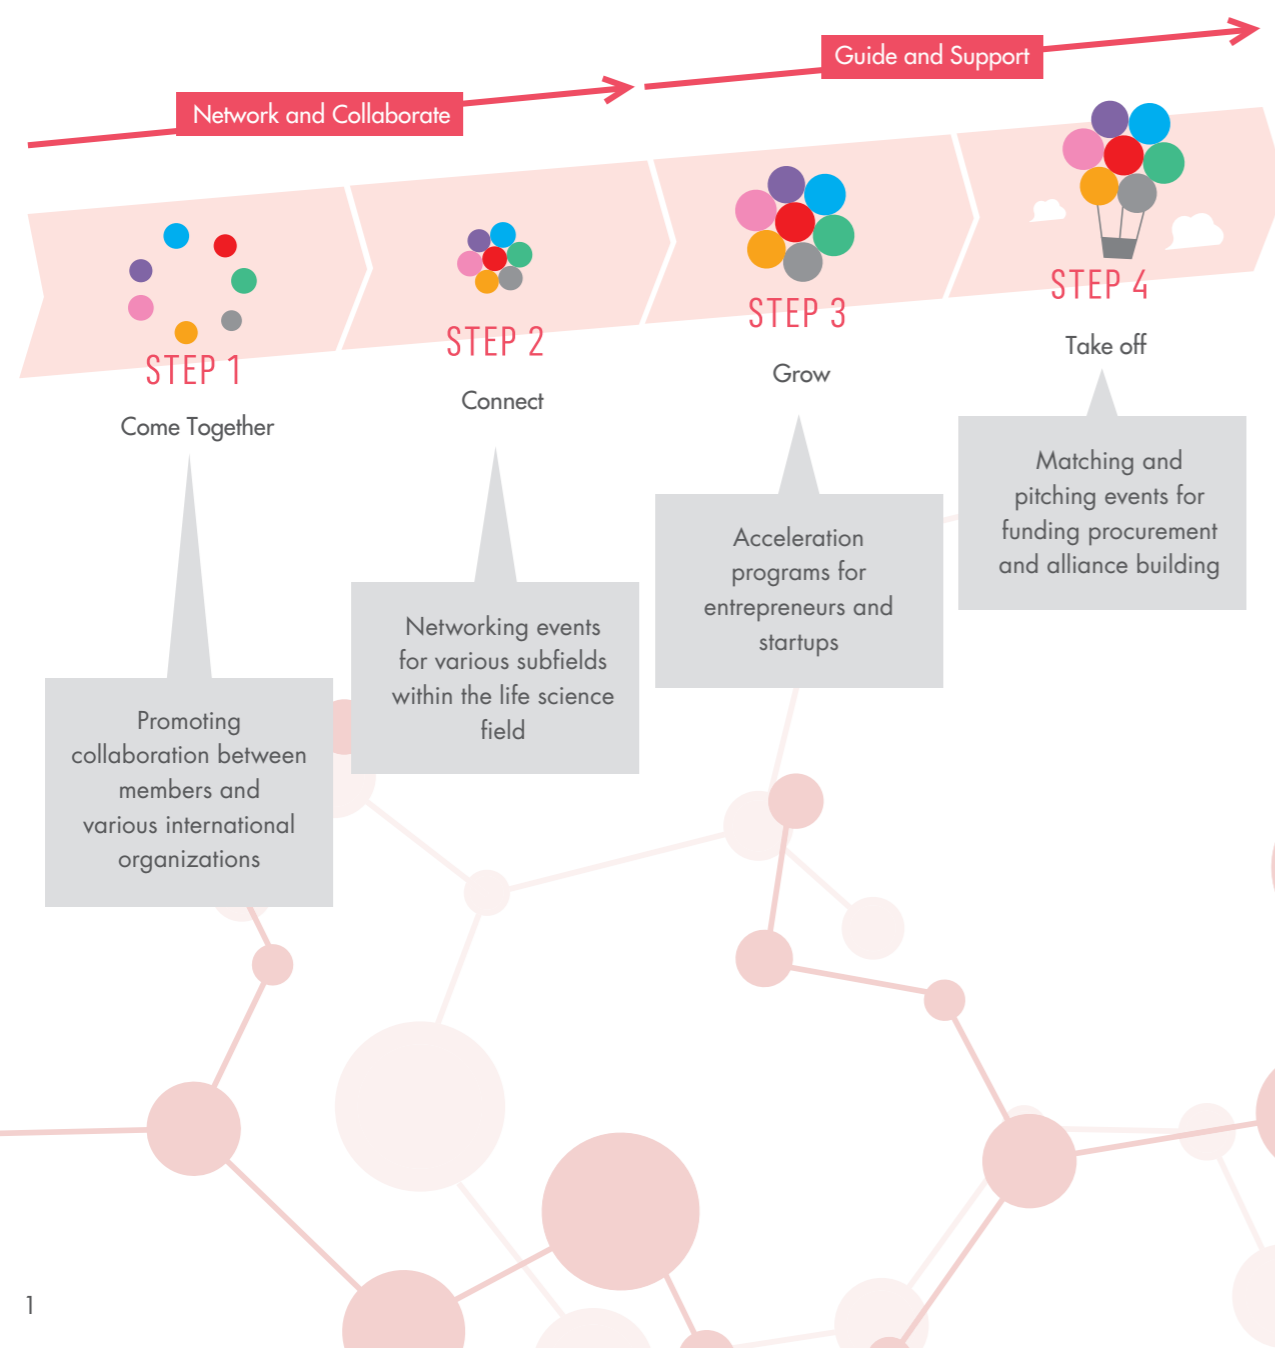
Guide and Support

Network and Collaborate

STEP 1

Come Together

STEP 2

Connect

STEP 3

Grow

STEP 4

Take off

Promoting collaboration between members and various international organizations

Networking events for various subfields within the life science field

Acceleration programs for entrepreneurs and startups

Matching and pitching events for funding procurement and alliance building

1